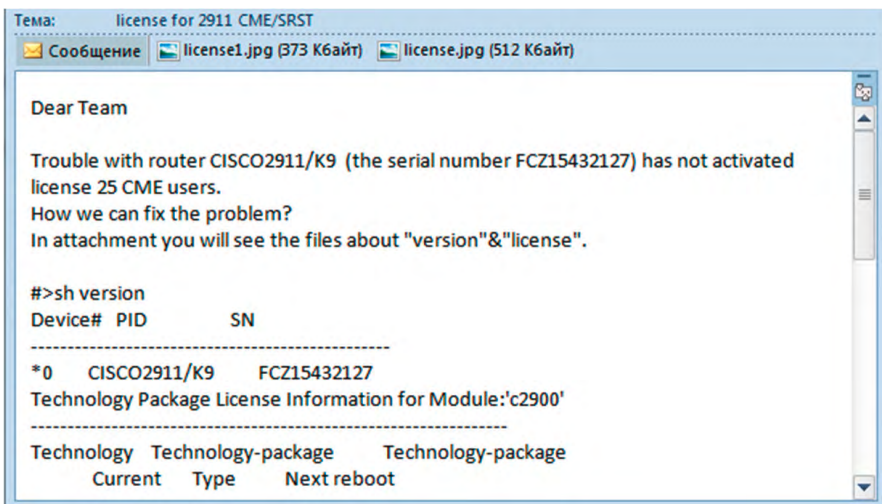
Тема: license for 2911 CME/SRST

Сообщение license1.jpg (373 Кбайт) license.jpg (512 Кбайт)

Dear Team

Trouble with router CISCO2911/K9 (the serial number FCZ15432127) has not activated license 25 CME users.
How we can fix the problem?
In attachment you will see the files about "version"&"license".

#>sh version
Device# PID SN
-------------------------------------------------
*0 CISCO2911/K9 FCZ15432127
Technology Package License Information for Module:'c2900'
------------------------------------------------------------------
Technology Technology-package Technology-package
Current Type Next reboot